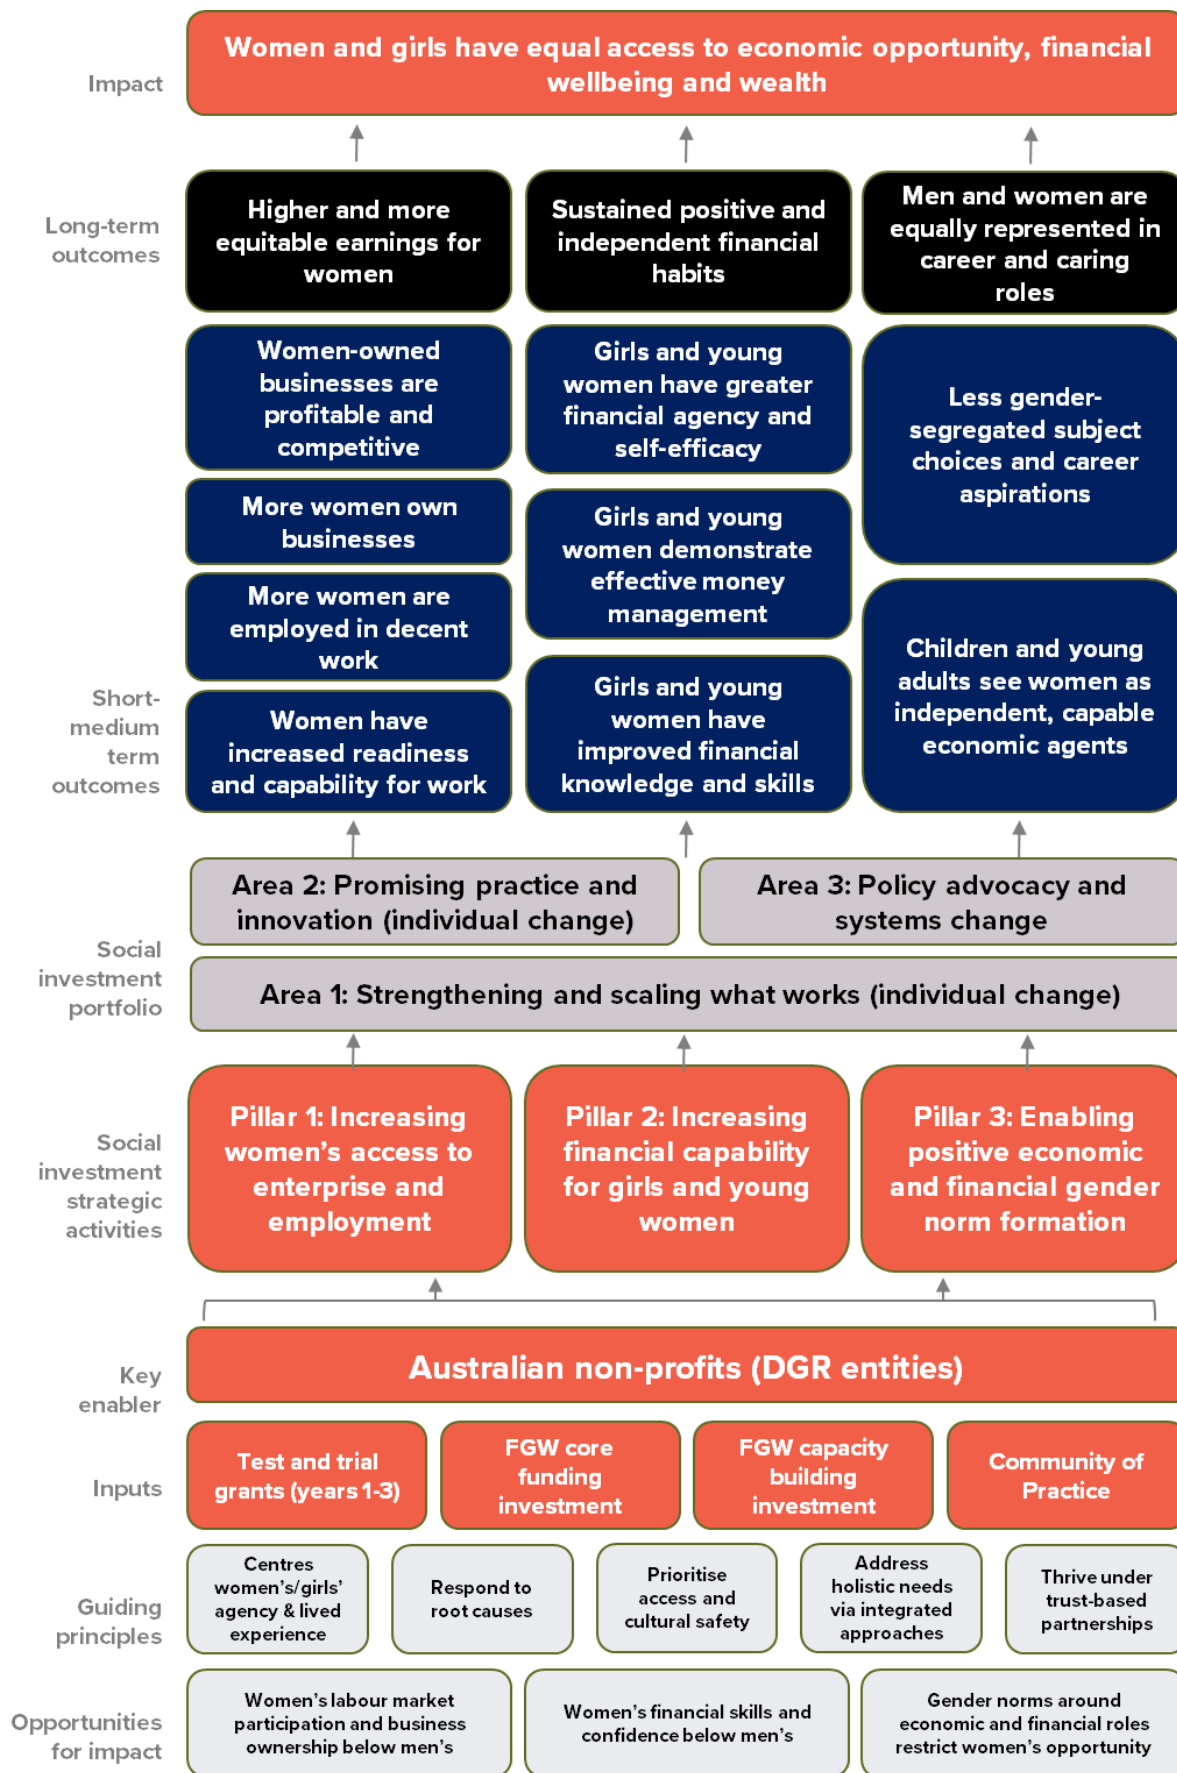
Impact

Women and girls have equal access to economic opportunity, financial wellbeing and wealth

Long-term outcomes

Higher and more equitable earnings for women

Sustained positive and independent financial habits

Men and women are equally represented in career and caring roles

Short-medium term outcomes

Women-owned businesses are profitable and competitive

More women own businesses

More women are employed in decent work

Women have increased readiness and capability for work

Girls and young women have greater financial agency and self-efficacy

Girls and young women demonstrate effective money management

Girls and young women have improved financial knowledge and skills

Less gender-segregated subject choices and career aspirations

Children and young adults see women as independent, capable economic agents

Social investment portfolio

Area 2: Promising practice and innovation (individual change)

Area 3: Policy advocacy and systems change

Area 1: Strengthening and scaling what works (individual change)

Social investment strategic activities

Pillar 1: Increasing women's access to enterprise and employment

Pillar 2: Increasing financial capability for girls and young women

Pillar 3: Enabling positive economic and financial gender norm formation

Key enabler

Australian non-profits (DGR entities)

Inputs

Test and trial grants (years 1-3)

FGW core funding investment

FGW capacity building investment

Community of Practice

Guiding principles

Centres women's/girls' agency & lived experience

Respond to root causes

Prioritise access and cultural safety

Address holistic needs via integrated approaches

Thrive under trust-based partnerships

Opportunities for impact

Women's labour market participation and business ownership below men's

Women's financial skills and confidence below men's

Gender norms around economic and financial roles restrict women's opportunity